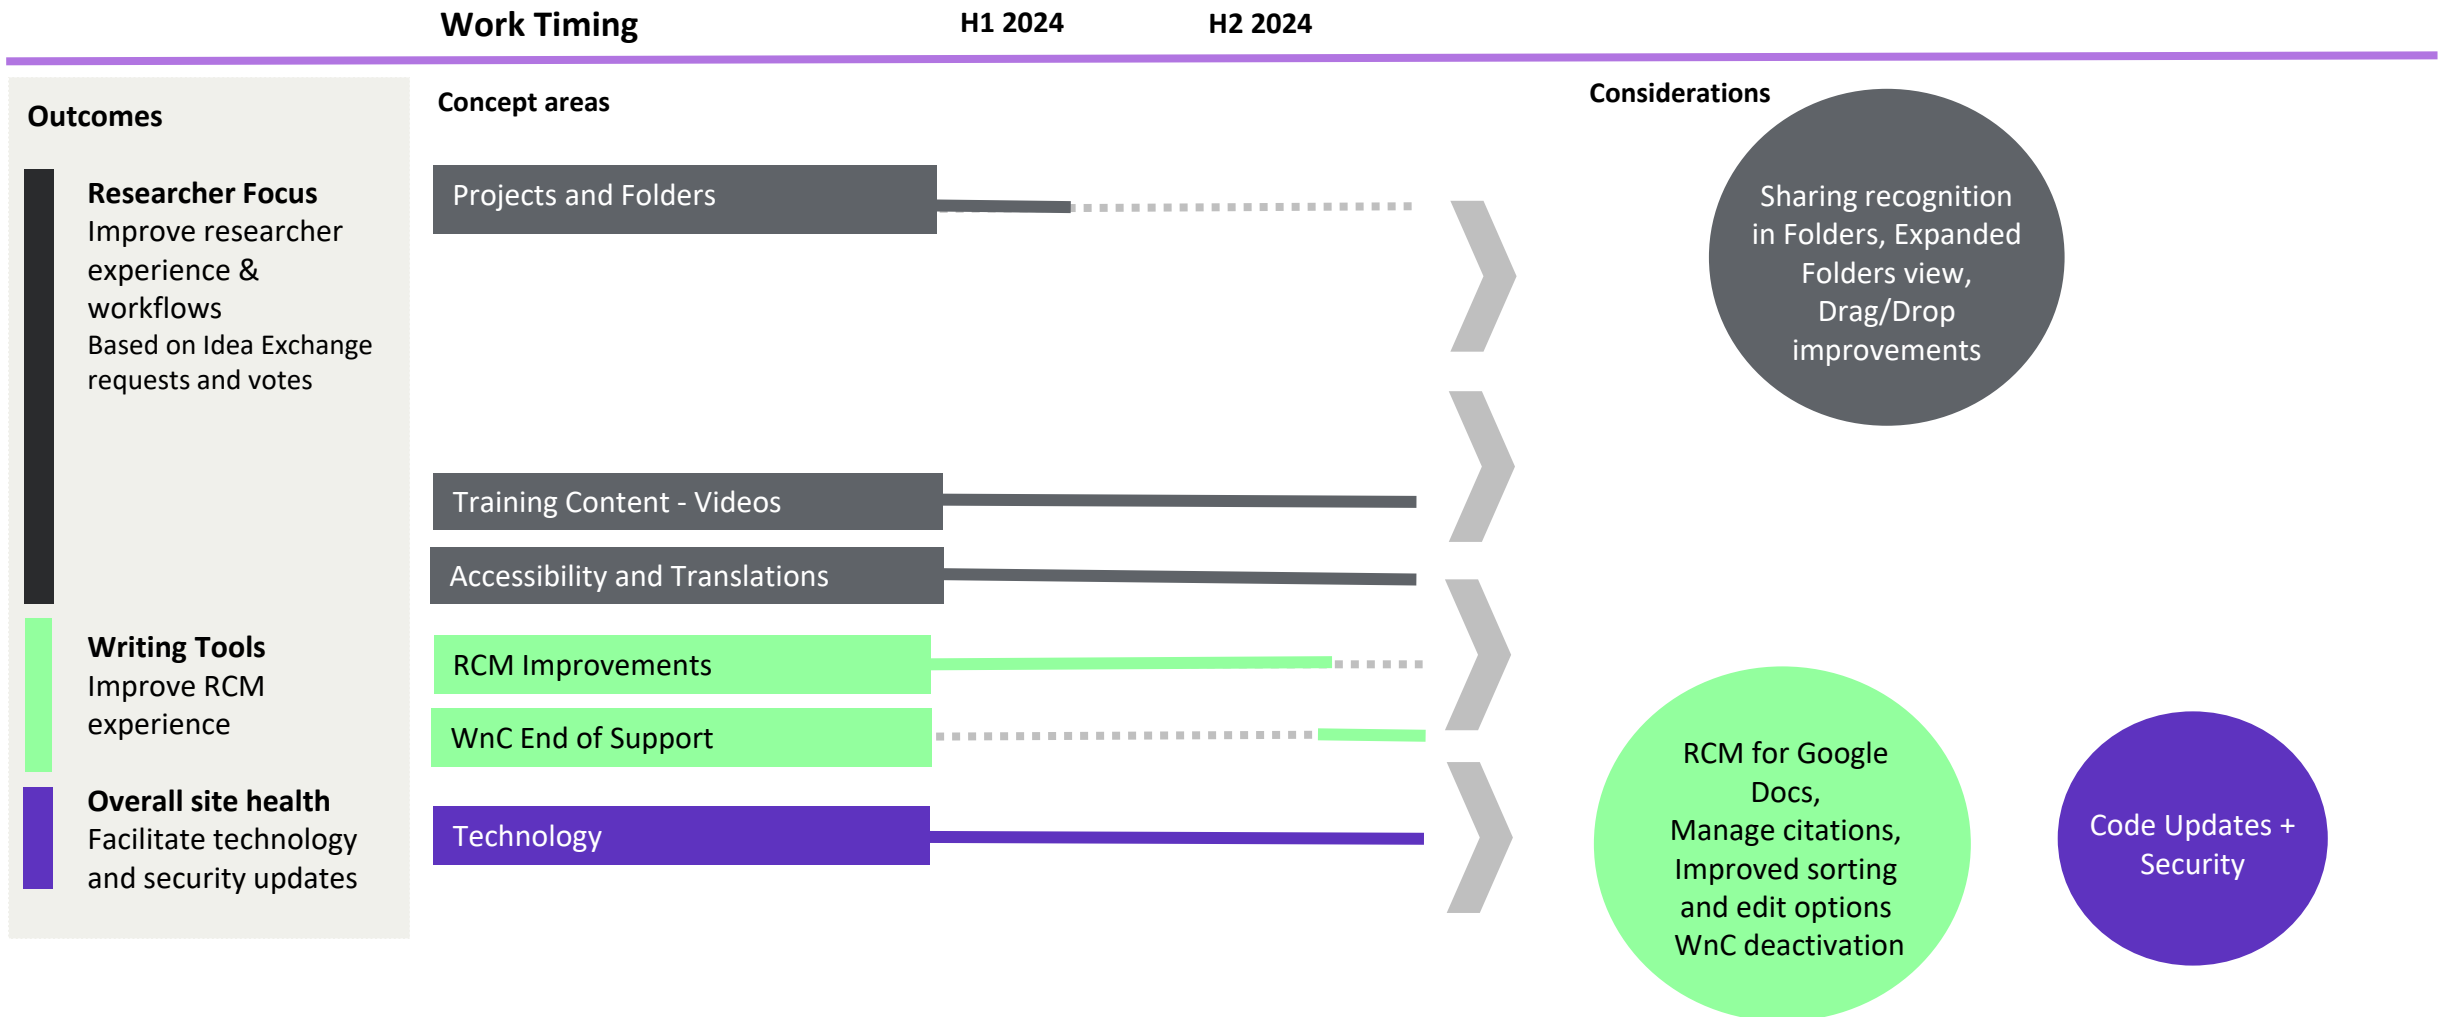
Work Timing H1 2024 H2 2024

Outcomes

Researcher Focus
Improve researcher experience & workflows
Based on Idea Exchange requests and votes

Writing Tools
Improve RCM experience

Overall site health
Facilitate technology and security updates

Concept areas

Projects and Folders

Training Content - Videos

Accessibility and Translations

RCM Improvements

WnC End of Support

Technology

Considerations

Sharing recognition in Folders, Expanded Folders view, Drag/Drop improvements

RCM for Google Docs, Manage citations, Improved sorting and edit options WnC deactivation

Code Updates + Security